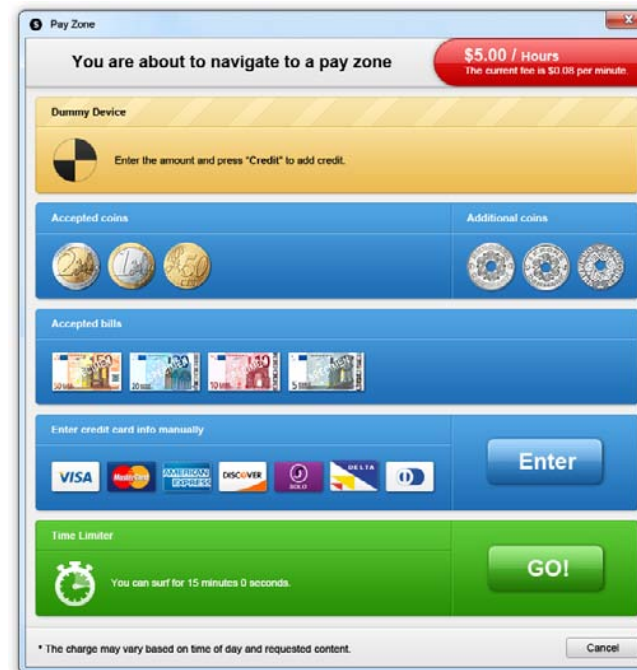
Pay Zone

You are about to navigate to a pay zone

$5.00 / Hours
The current fee is $0.08 per minute.

Dummy Device

Enter the amount and press "Credit" to add credit.

Accepted coins

Additional coins

Accepted bills

Enter credit card info manually

VISA MasterCard AMERICAN EXPRESS DISCOVER SOLO DELTA

Enter

Time Limiter

You can surf for 15 minutes 0 seconds.

GO!

* The charge may vary based on time of day and requested content.

Cancel